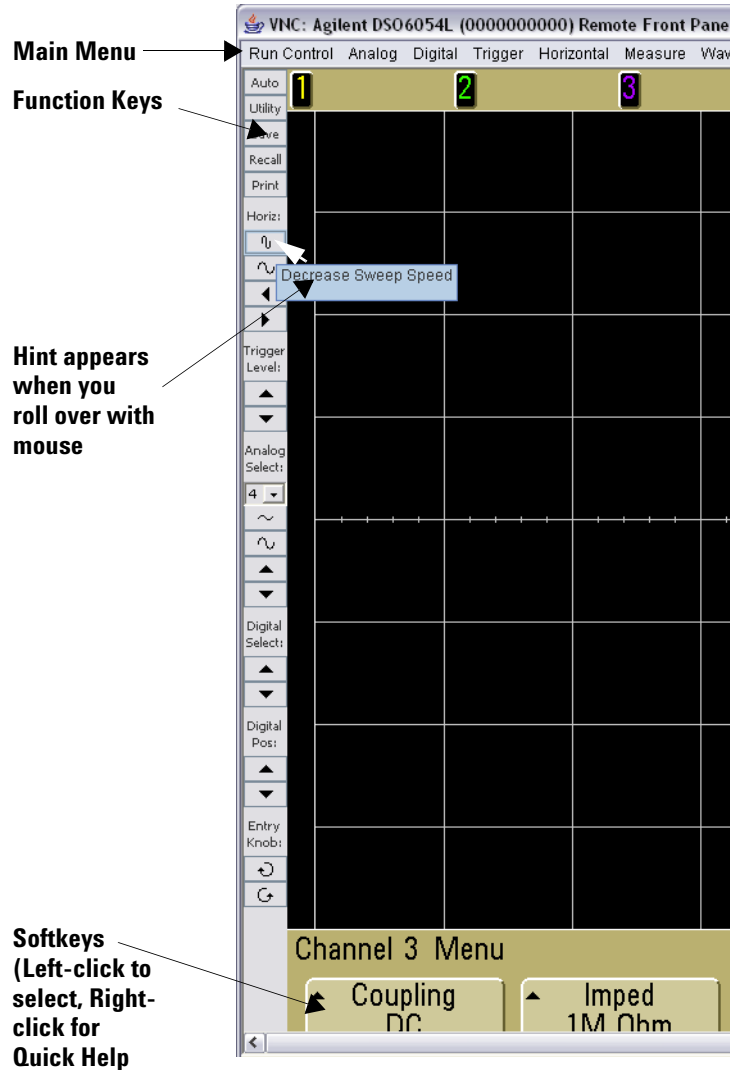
VNC: Agilent DSO6054L (0000000000) Remote Front Pane

Main Menu

Run Control Analog Digital Trigger Horizontal Measure Wav

Function Keys

Auto
Utility
Save
Recall
Print

Horiz:

Decrease Sweep Speed

Hint appears when you roll over with mouse

Trigger Level:

Analog Select:

4

Digital Select:

Digital Pos:

Entry Knob:

1 2 3

Channel 3 Menu

Coupling
DC

Imped
1M Ohm

Softkeys (Left-click to select, Right-click for Quick Help